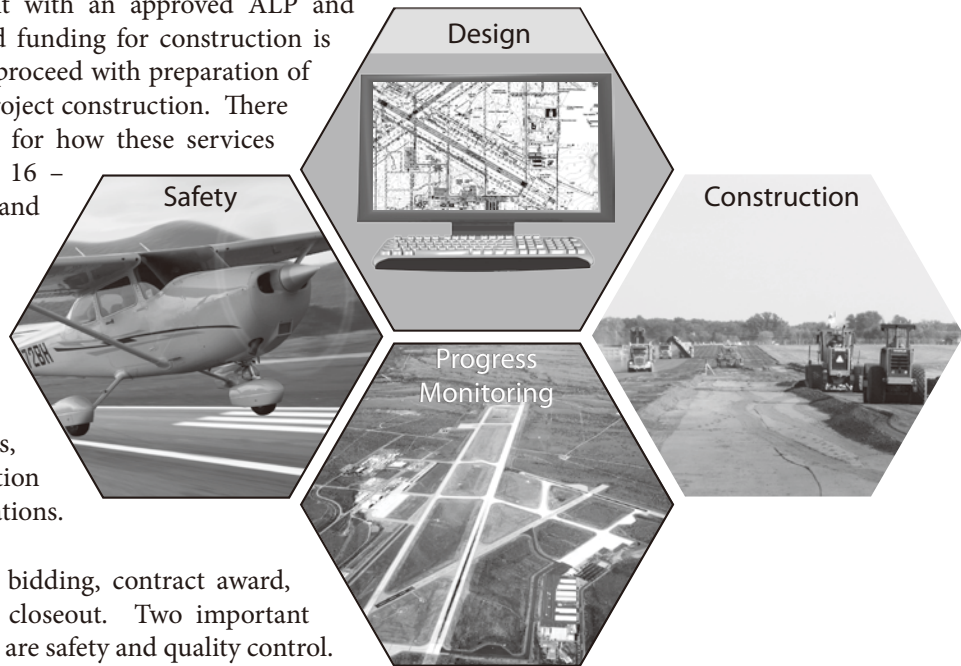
t with an approved ALP and d funding for construction is proceed with preparation of oject construction. There for how these services 16 – and

s, tion ations.

bidding, contract award, closeout. Two important are safety and quality control.

Design

Safety

Construction

Progress Monitoring

72BH